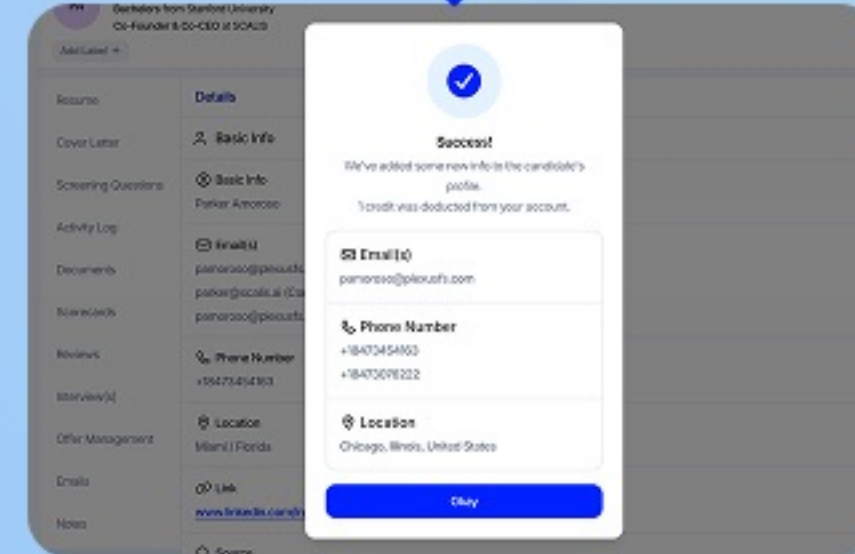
Bachelors from Stanford University
Co-Founder & Co-CEO at SCALIS
Add Label +

Resume
Cover Letter
Screening Questions
Activity Log
Documents
Scorecards
Reviews
Interview(s)
Offer Management
Emails
Notes

Details
Basic Info
Basic Info
Parker Amoroso
Email(s)
pamoroso@plexusfi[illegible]
parker@scalis.ai (Co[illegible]
pamoroso@plexusfi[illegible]
Phone Number
+18473454163
Location
Miami | Florida
Link
www.linkedin.com/i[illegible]
Source

Success!
We've added some new info to the candidate's profile.
1 credit was deducted from your account.

Email(s)
pamoroso@plexusfs.com

Phone Number
+18473454163
+18473078222

Location
Chicago, Illinois, United States

Okay